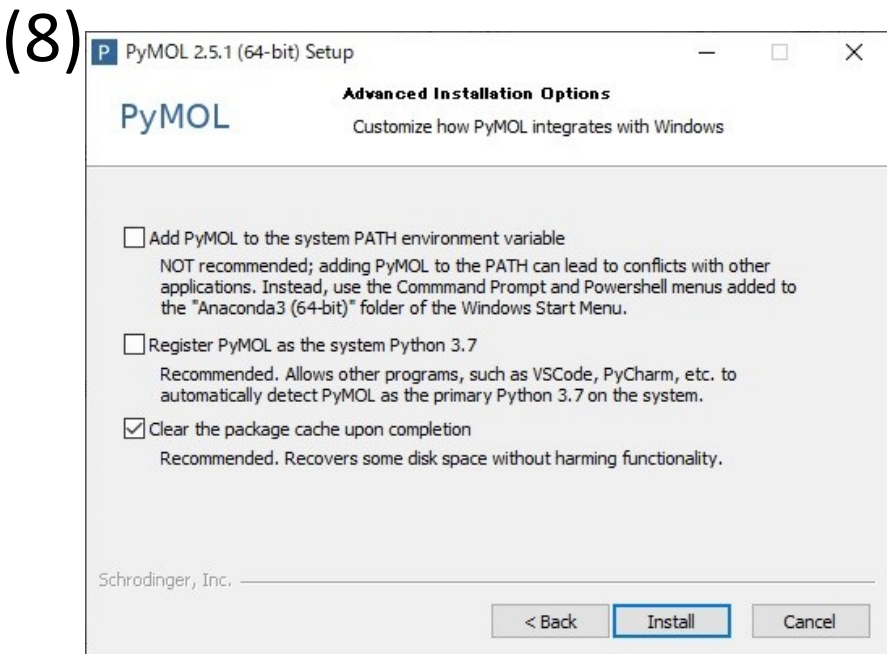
(8)

P PyMOL 2.5.1 (64-bit) Setup

Advanced Installation Options

PyMOL

Customize how PyMOL integrates with Windows

☐ Add PyMOL to the system PATH environment variable

NOT recommended; adding PyMOL to the PATH can lead to conflicts with other applications. Instead, use the Commmand Prompt and Powershell menus added to the "Anaconda3 (64-bit)" folder of the Windows Start Menu.

☐ Register PyMOL as the system Python 3.7

Recommended. Allows other programs, such as VSCode, PyCharm, etc. to automatically detect PyMOL as the primary Python 3.7 on the system.

☑ Clear the package cache upon completion

Recommended. Recovers some disk space without harming functionality.

Schrodinger, Inc.

< Back | Install | Cancel